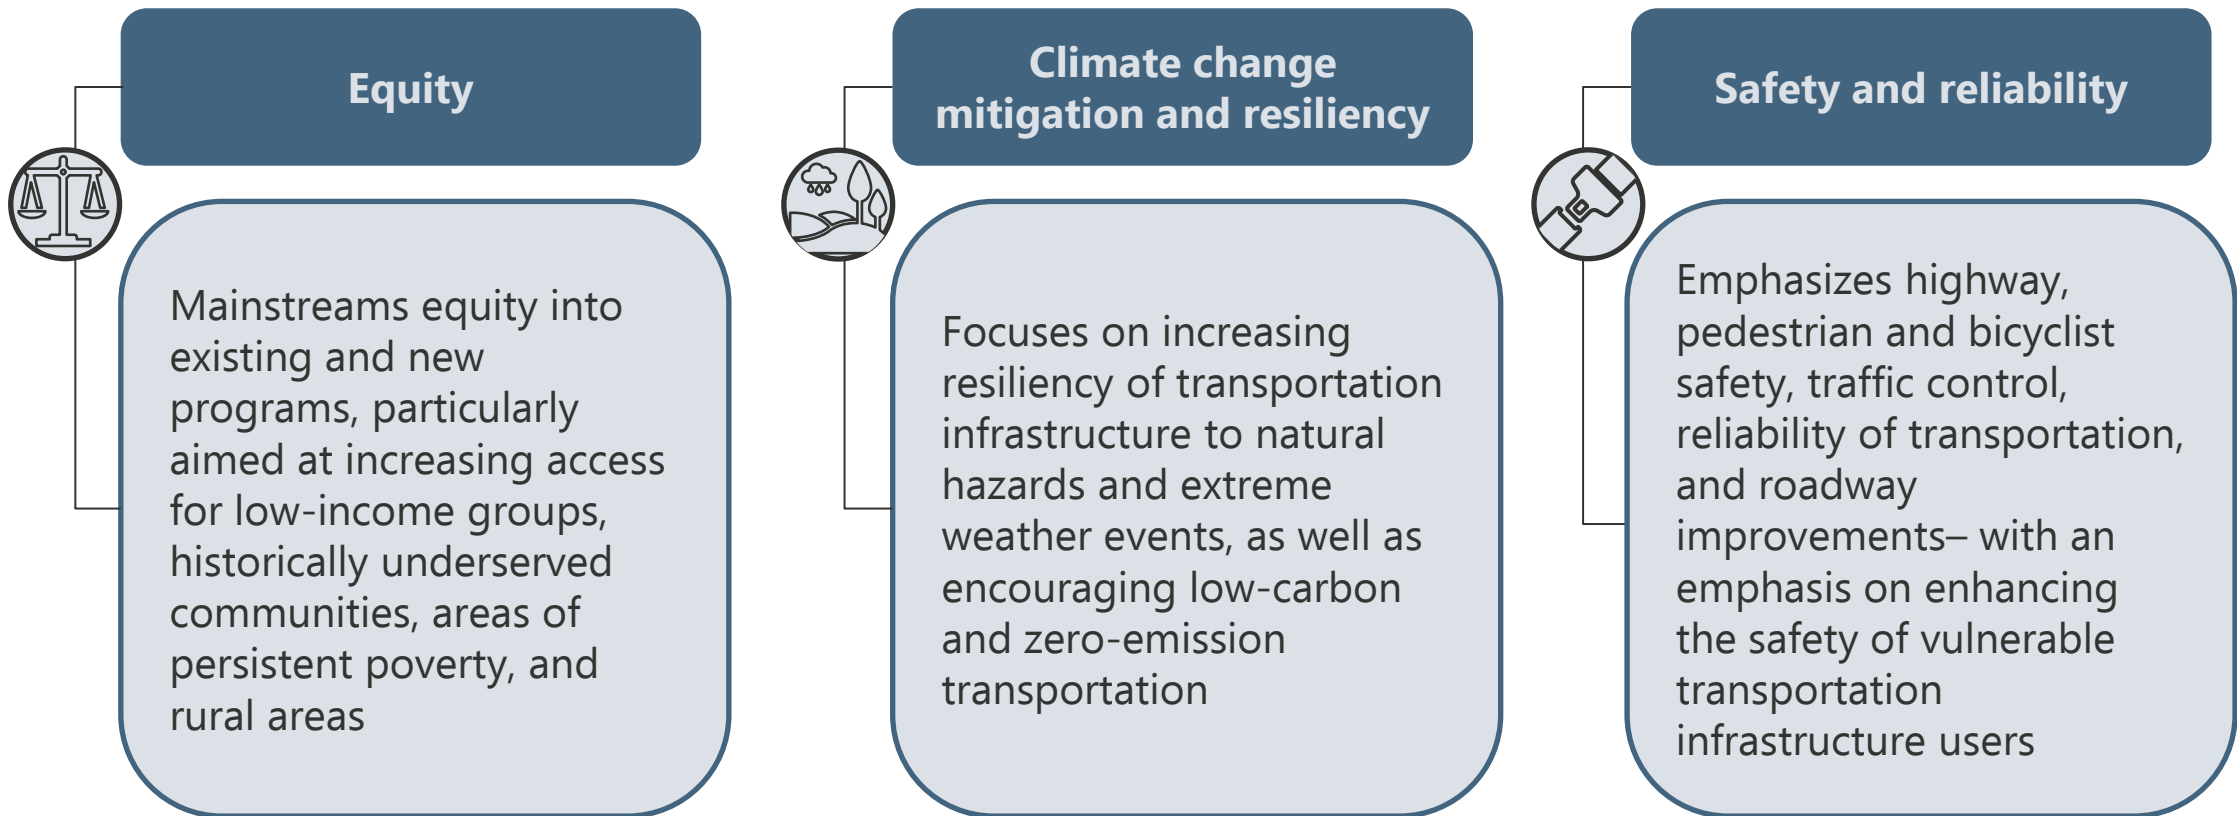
Equity

Mainstreams equity into existing and new programs, particularly aimed at increasing access for low-income groups, historically underserved communities, areas of persistent poverty, and rural areas

Climate change mitigation and resiliency

Focuses on increasing resiliency of transportation infrastructure to natural hazards and extreme weather events, as well as encouraging low-carbon and zero-emission transportation

Safety and reliability

Emphasizes highway, pedestrian and bicyclist safety, traffic control, reliability of transportation, and roadway improvements– with an emphasis on enhancing the safety of vulnerable transportation infrastructure users